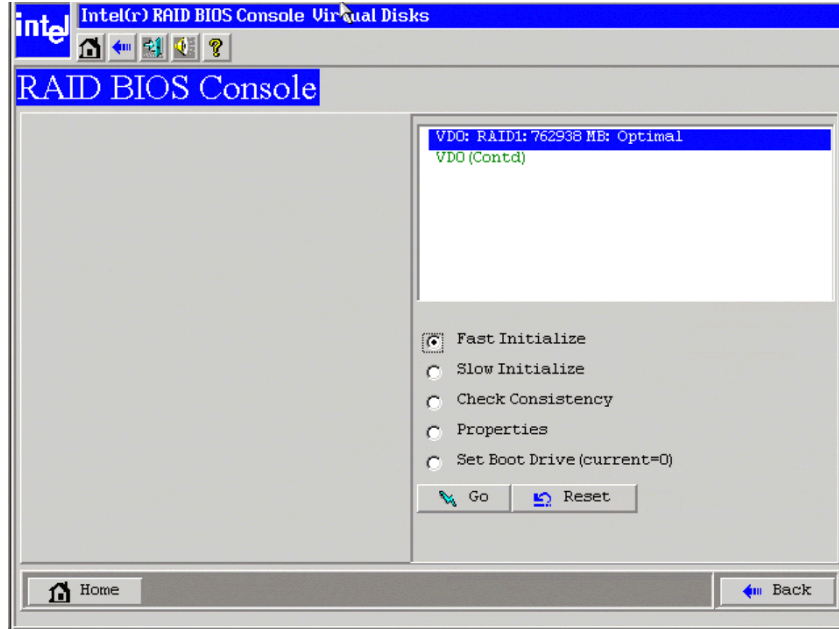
intel
Intel(r) RAID BIOS Console Virtual Disks

RAID BIOS Console

VD0: RAID1: 762938 MB: Optimal
VD0 (Contd)

Fast Initialize
Slow Initialize
Check Consistency
Properties
Set Boot Drive (current=0)

Go
Reset

Home
Back